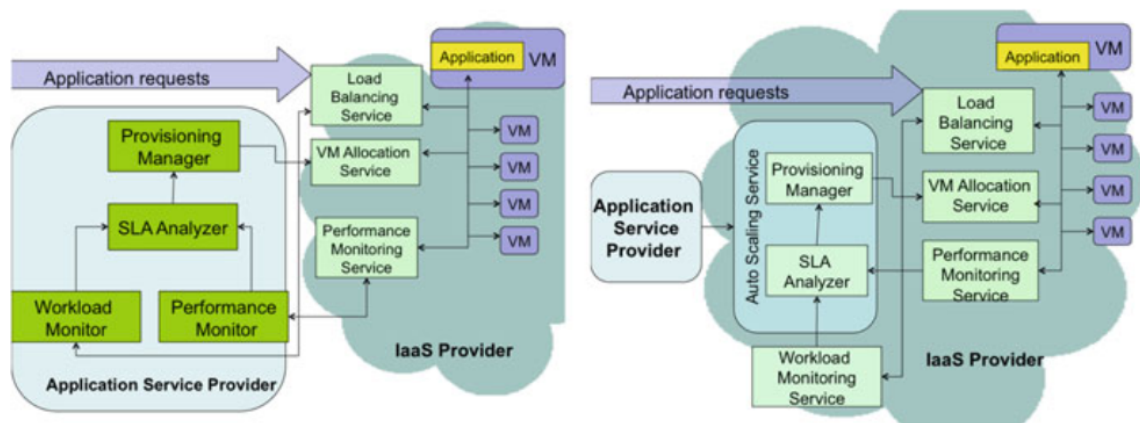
Application VM
Application requests
Load Balancing Service
Provisioning Manager
VM Allocation Service
VM
VM
VM
VM
SLA Analyzer
Performance Monitoring Service
Workload Monitor
Performance Monitor
IaaS Provider
Application Service Provider

Application VM
Application requests
Load Balancing Service
VM
VM
Auto Scaling Service
Provisioning Manager
VM Allocation Service
VM
Application Service Provider
VM
SLA Analyzer
Performance Monitoring Service
Workload Monitoring Service
IaaS Provider